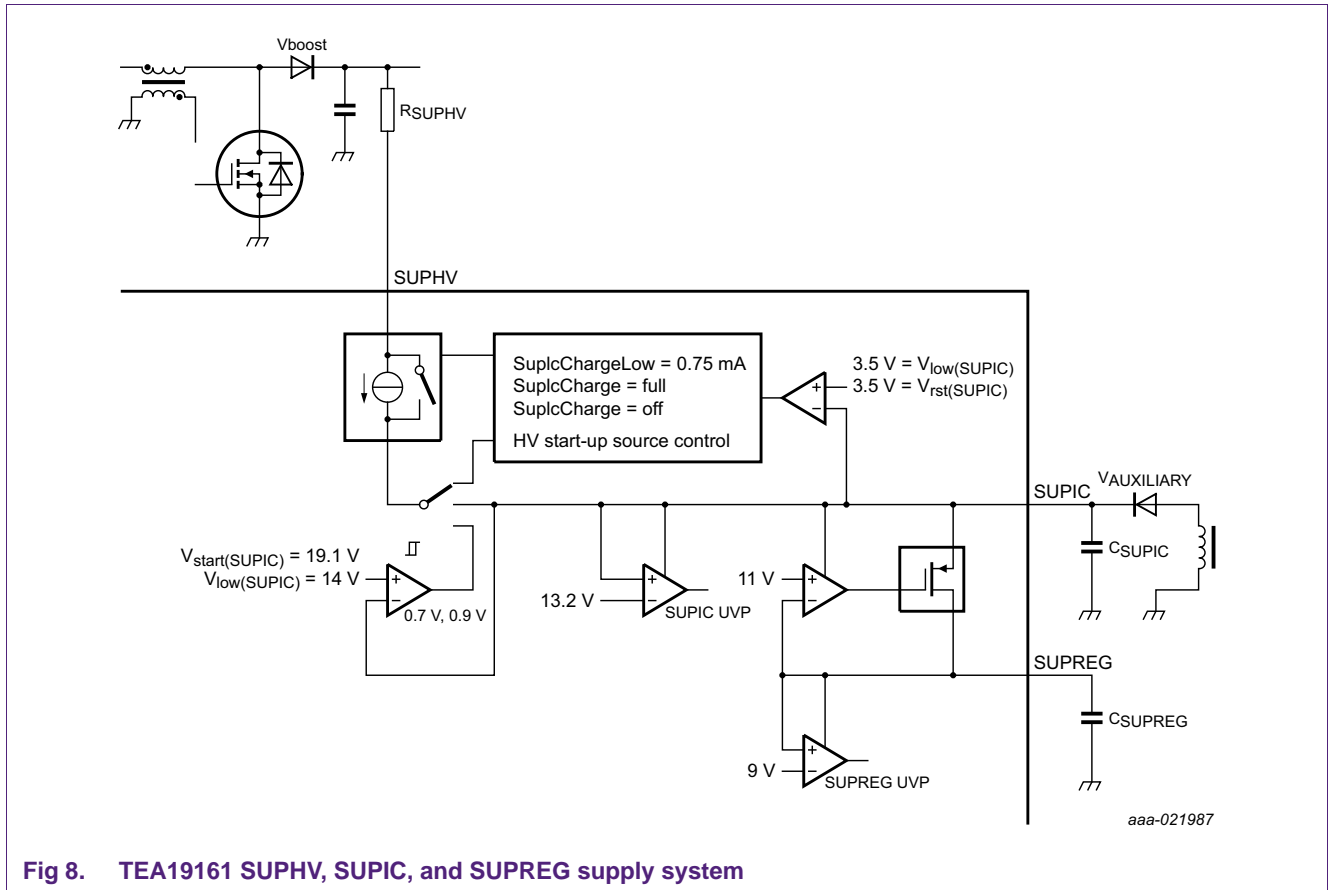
Vboost

$R_{SUPHV}$

SUPHV

SupIcChargeLow = 0.75 mA
SupIcCharge = full
SupIcCharge = off

HV start-up source control

3.5 V = $V_{low(SUPIC)}$
3.5 V = $V_{rst(SUPIC)}$

SUPIC

$V_{AUXILIARY}$

$C_{SUPIC}$

$V_{start(SUPIC)}$ = 19.1 V
$V_{low(SUPIC)}$ = 14 V

0.7 V, 0.9 V

13.2 V

SUPIC UVP

11 V

SUPREG

$C_{SUPREG}$

9 V

SUPREG UVP

aaa-021987

Fig 8. TEA19161 SUPHV, SUPIC, and SUPREG supply system